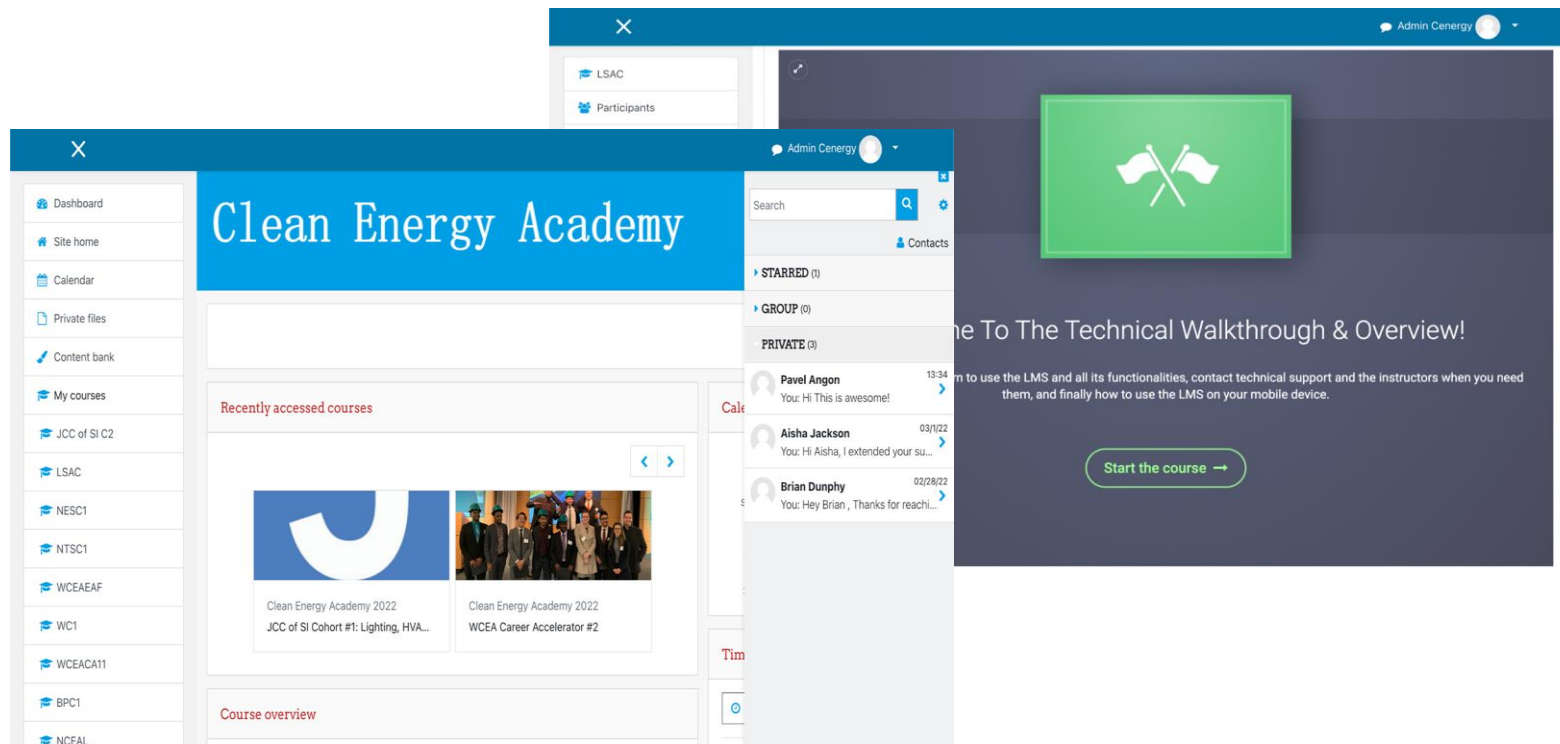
X

Admin Cenergy

LSAC

Participants

ne To The Technical Walkthrough & Overview!

n to use the LMS and all its functionalities, contact technical support and the instructors when you need them, and finally how to use the LMS on your mobile device.

Start the course →

X

Admin Cenergy

Dashboard

Site home

Calendar

Private files

Content bank

My courses

JCC of SI C2

LSAC

NESC1

NTSC1

WCEAEAF

WC1

WCEACA11

BPC1

NCEAL

Clean Energy Academy

Recently accessed courses

Clean Energy Academy 2022
JCC of SI Cohort #1: Lighting, HVA...

Clean Energy Academy 2022
WCEA Career Accelerator #2

Course overview

Cale

Tim

Search

Contacts

STARRED (1)

GROUP (0)

PRIVATE (3)

Pavel Angon
13:34
You: Hi This is awesome!

Aisha Jackson
03/1/22
You: Hi Aisha, I extended your su...

Brian Dunphy
02/28/22
You: Hey Brian , Thanks for reachi...